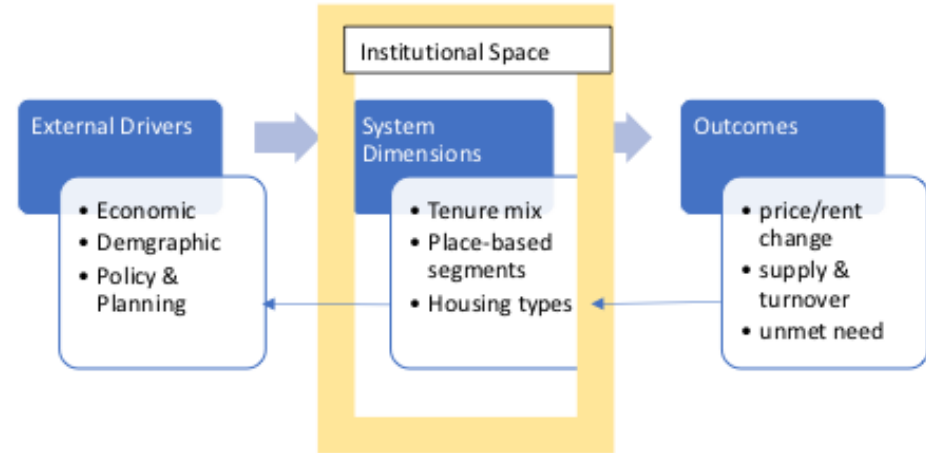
Institutional Space

External Drivers

- Economic
- Demgraphic
- Policy & Planning

System Dimensions

- Tenure mix
- Place-based segments
- Housing types

Outcomes

- price/rent change
- supply & turnover
- unmet need